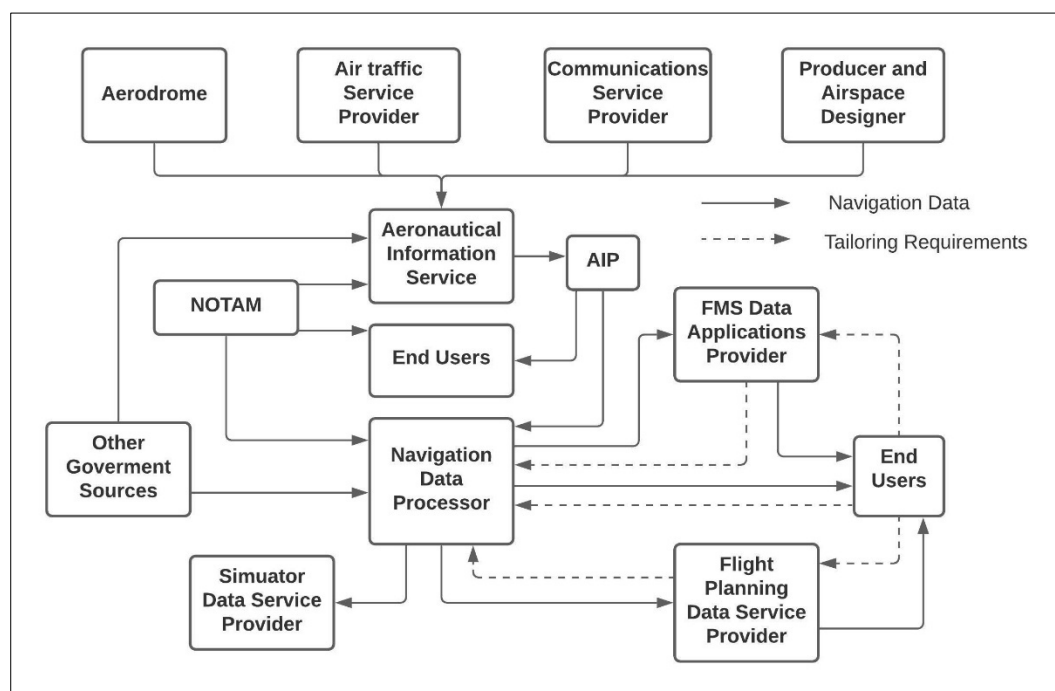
Aerodrome

Air traffic Service Provider

Communications Service Provider

Producer and Airspace Designer

Navigation Data

Tailoring Requirements

Aeronautical Information Service

AIP

NOTAM

End Users

FMS Data Applications Provider

Other Goverment Sources

Navigation Data Processor

End Users

Simulator Data Service Provider

Flight Planning Data Service Provider